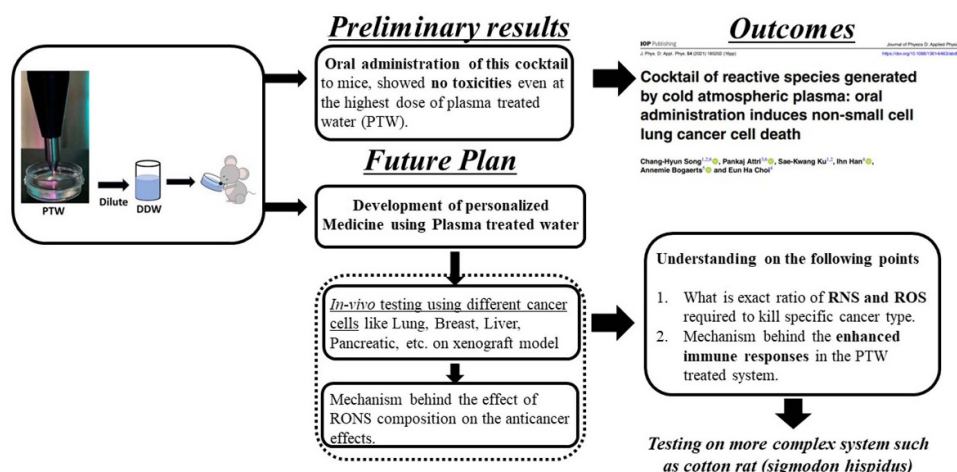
PTW

Dilute

DDW

Preliminary results

Oral administration of this cocktail to mice, showed no toxicities even at the highest dose of plasma treated water (PTW).

Outcomes

IOP Publishing

Journal of Physics D: Applied Physics

J. Phys. D: Appl. Phys. 54 (2021) 185202 (9pp)

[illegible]

Cocktail of reactive species generated by cold atmospheric plasma: oral administration induces non-small cell lung cancer cell death

Chang-Hyun Song, Pankaj Attri, Sae-Kwang Ku, Ihn Han, Annemie Bogaerts and Eun Ha Choi

Future Plan

Development of personalized Medicine using Plasma treated water

In-vivo testing using different cancer cells like Lung, Breast, Liver, Pancreatic, etc. on xenograft model

Mechanism behind the effect of RONS composition on the anticancer effects.

Understanding on the following points

1. What is exact ratio of RNS and ROS required to kill specific cancer type.
2. Mechanism behind the enhanced immune responses in the PTW treated system.

Testing on more complex system such as cotton rat (sigmodon hispidus)